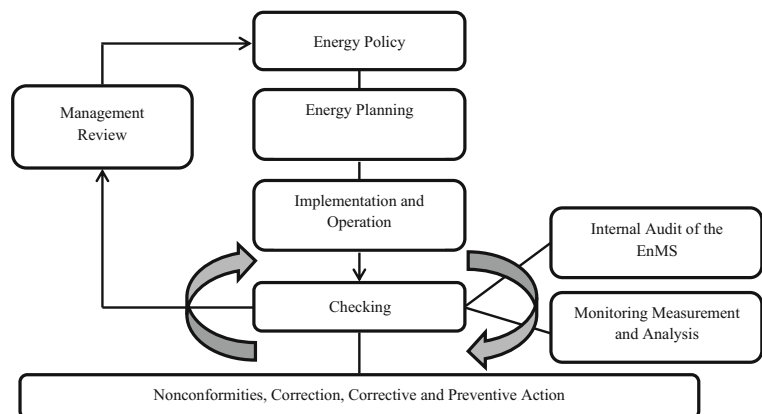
Energy Policy

Management Review

Energy Planning

Implementation and Operation

Internal Audit of the EnMS

Checking

Monitoring Measurement and Analysis

Nonconformities, Correction, Corrective and Preventive Action